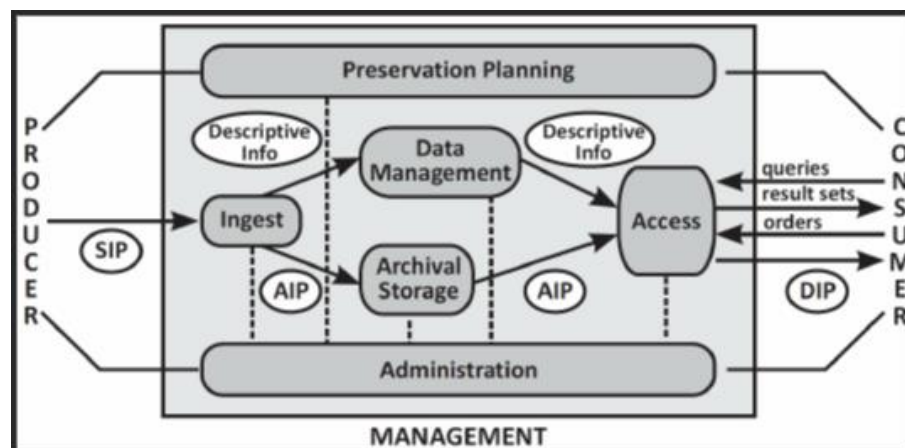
Preservation Planning

P
R
O
D
U
C
E
R

Descriptive Info

Data Management

Descriptive Info

Ingest

SIP

Archival Storage

AIP

AIP

Access

queries

result sets

orders

DIP

C
O
N
S
U
M
E
R

Administration

MANAGEMENT